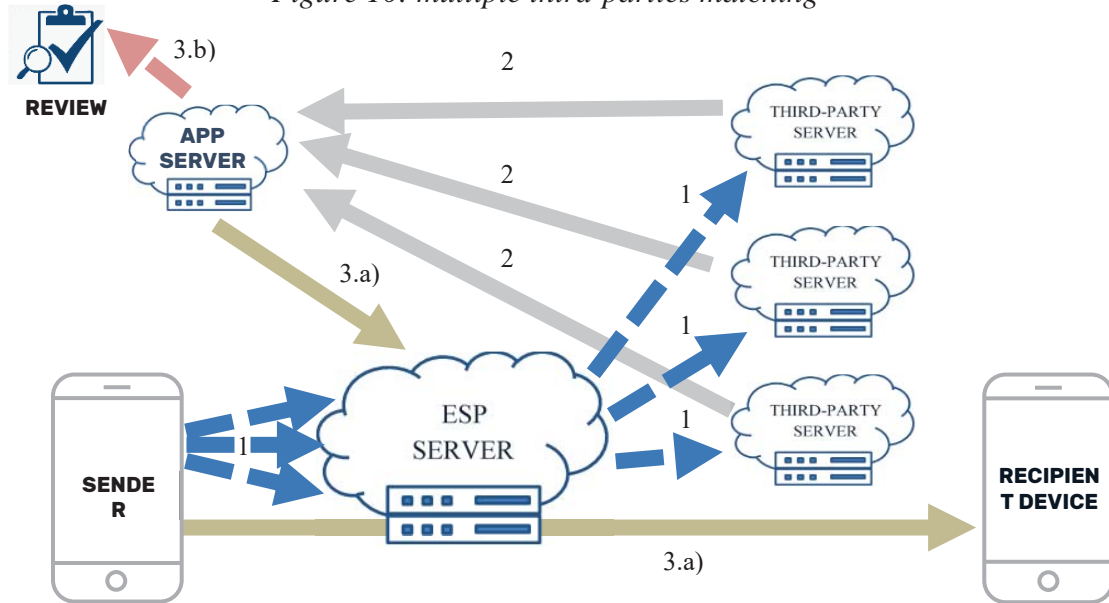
Figure 10: multiple third parties matching

REVIEW

3.b)

2

APP SERVER

THIRD-PARTY SERVER

2

1

3.a)

2

THIRD-PARTY SERVER

1

ESP SERVER

1

THIRD-PARTY SERVER

1

SENDE R

RECIPIEN T DEVICE

3.a)